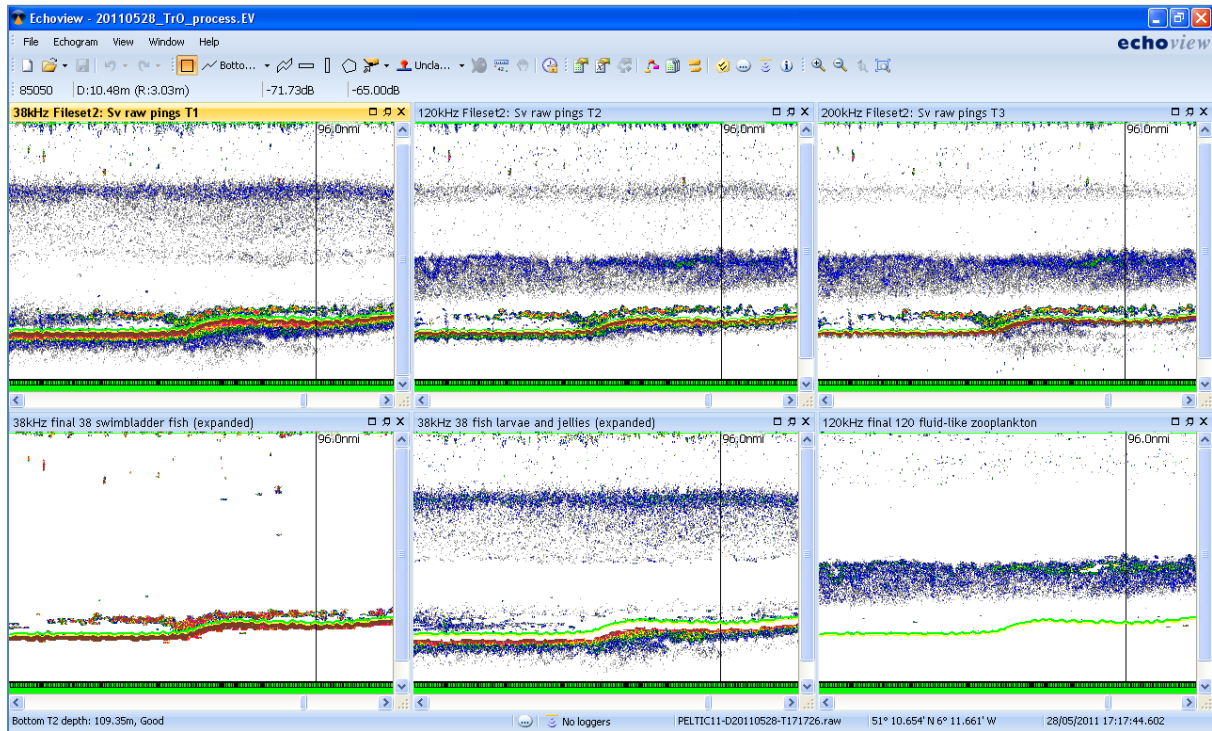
Echoview - 20110528_TrO_process.EV

File Echogram View Window Help

echoview

Botto... Uncla...

85050 D:10.48m (R:3.03m) -71.73dB -65.00dB

38kHz Fileset2: Sv raw pings T1

96.0nmi

120kHz Fileset2: Sv raw pings T2

96.0nmi

200kHz Fileset2: Sv raw pings T3

96.0nmi

38kHz final 38 swimbladder fish (expanded)

96.0nmi

38kHz 38 fish larvae and jellies (expanded)

96.0nmi

120kHz final 120 fluid-like zooplankton

96.0nmi

Bottom T2 depth: 109.35m, Good

No loggers

PELTIC11-D20110528-T171726.raw

51° 10.654' N 6° 11.661' W

28/05/2011 17:17:44.602